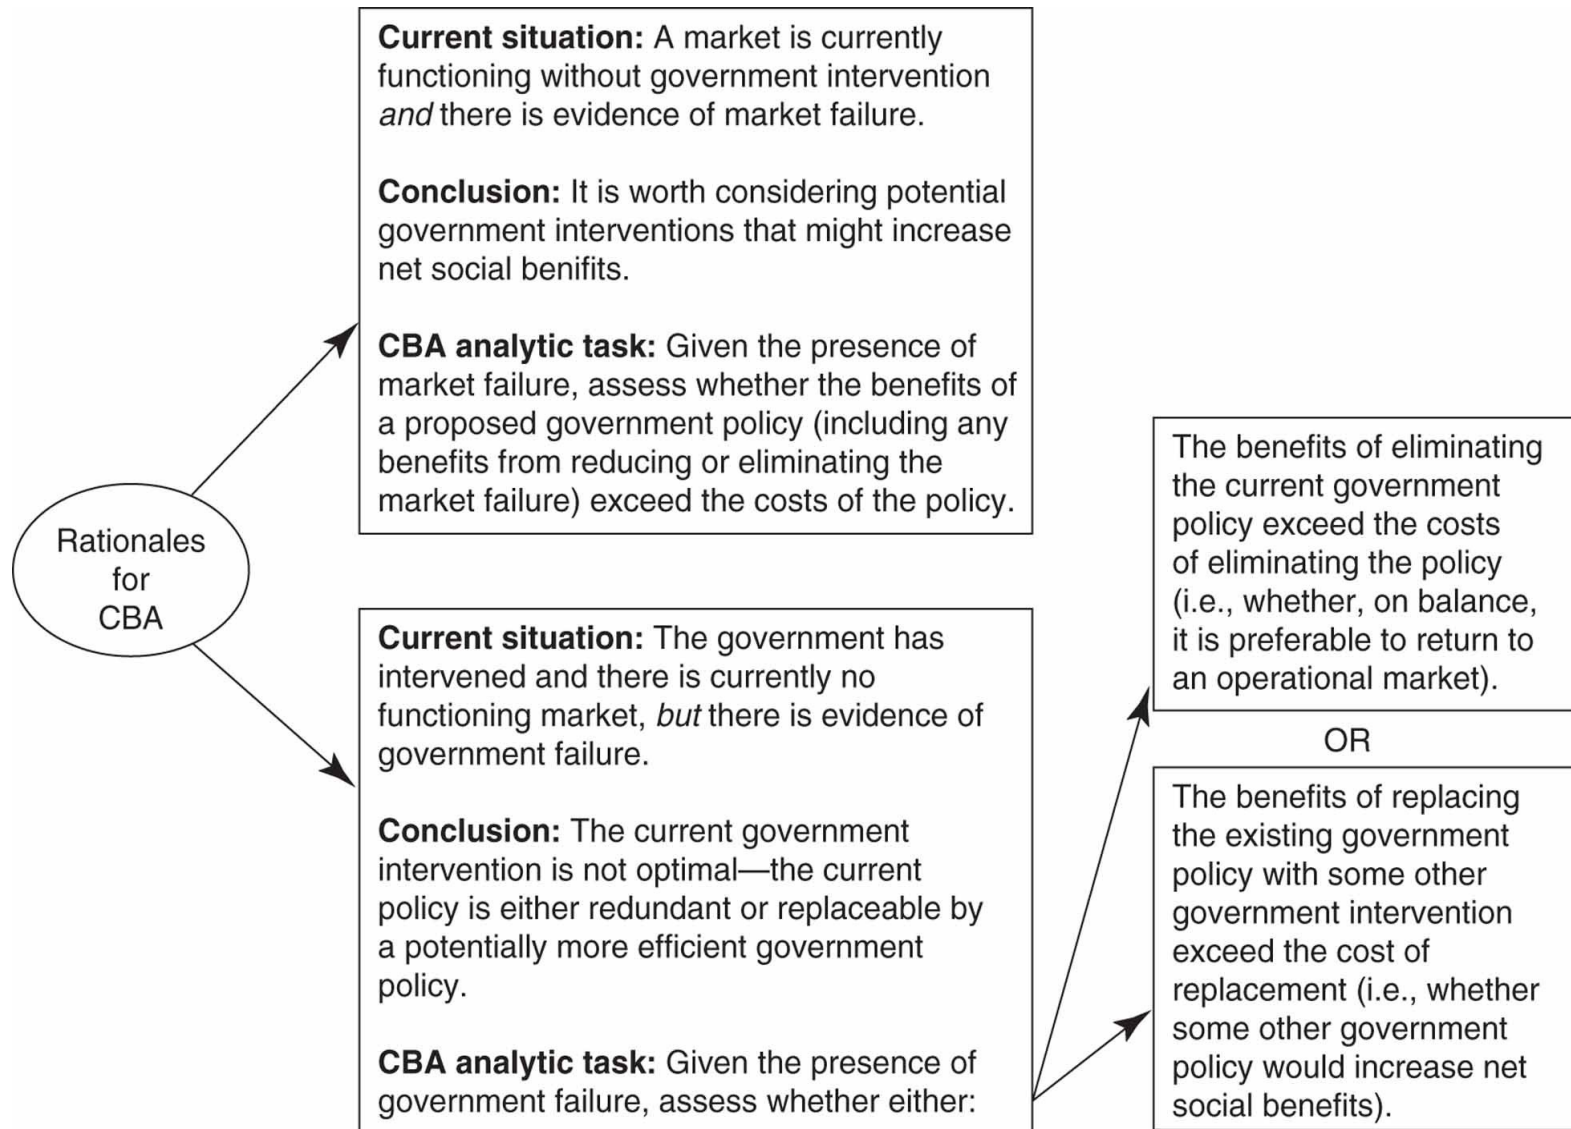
Rationales for CBA

**Current situation:** A market is currently functioning without government intervention *and* there is evidence of market failure.

**Conclusion:** It is worth considering potential government interventions that might increase net social benifits.

**CBA analytic task:** Given the presence of market failure, assess whether the benefits of a proposed government policy (including any benefits from reducing or eliminating the market failure) exceed the costs of the policy.

**Current situation:** The government has intervened and there is currently no functioning market, *but* there is evidence of government failure.

**Conclusion:** The current government intervention is not optimal—the current policy is either redundant or replaceable by a potentially more efficient government policy.

**CBA analytic task:** Given the presence of government failure, assess whether either:

The benefits of eliminating the current government policy exceed the costs of eliminating the policy (i.e., whether, on balance, it is preferable to return to an operational market).

OR

The benefits of replacing the existing government policy with some other government intervention exceed the cost of replacement (i.e., whether some other government policy would increase net social benefits).